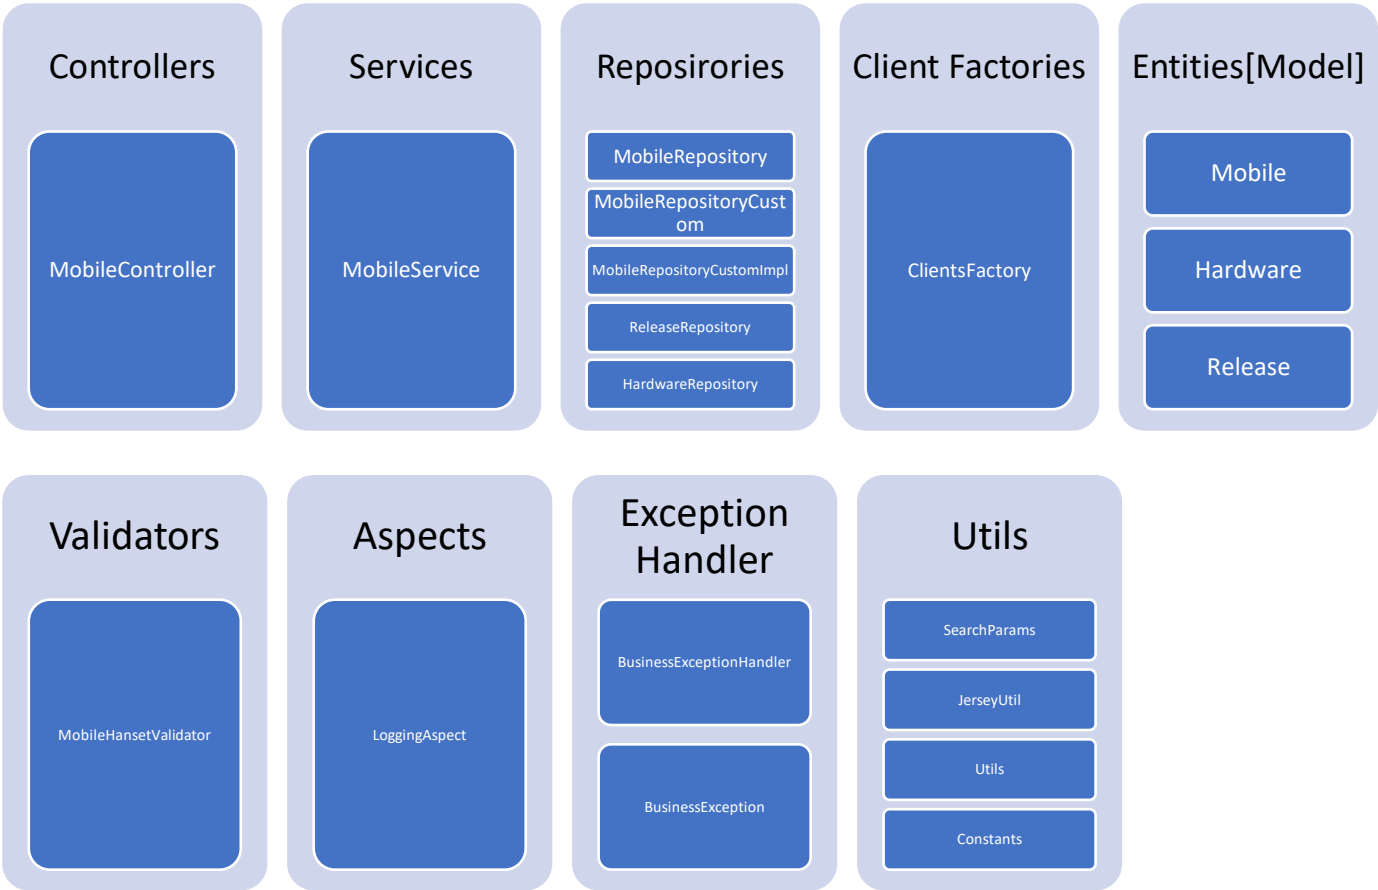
Controllers

MobileController

Services

MobileService

Reposirories

MobileRepository

MobileRepositoryCustom

MobileRepositoryCustomImpl

ReleaseRepository

HardwareRepository

Client Factories

ClientsFactory

Entities[Model]

Mobile

Hardware

Release

Validators

MobileHansetValidator

Aspects

LoggingAspect

Exception Handler

BusinessExceptionHandler

BusinessException

Utils

SearchParams

JerseyUtil

Utils

Constants